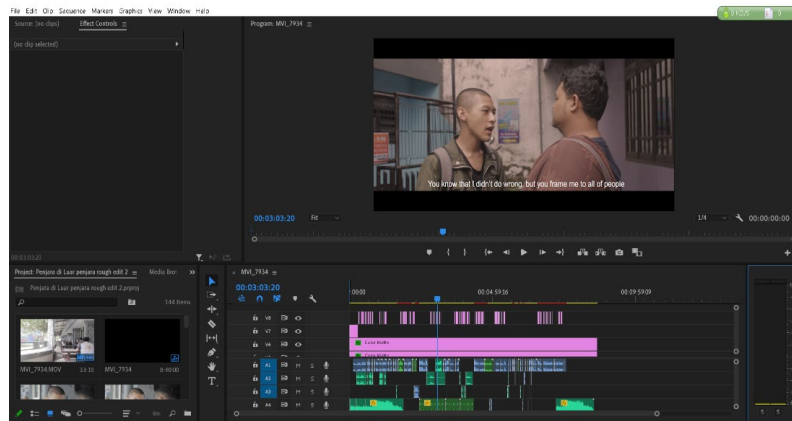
File Edit Clip Sequence Markers Graphics View Window Help

Source: (no clips) Effect Controls ≡

(no clip selected)

Program: MVI_7934 ≡

You know that I didn't do wrong, but you frame me to all of people

00:03:03:20 Fit

1/4 00:00:00:00

Project: Penjara di Laar penjara rough edit 2 ≡ Media Bro >>

Penjara di Laar penjara rough edit 2.prproj

144 Items

MVI_7934.MOV 13:15 MVI_7934 0:40:00

× MVI_7934 ≡

00:03:03:20

:00:00 00:04:59:16 00:09:59:09

V8
V7
V6
A1 M S
A2 M S
A3 M S
A4 M S

Color Matte
Color Matte